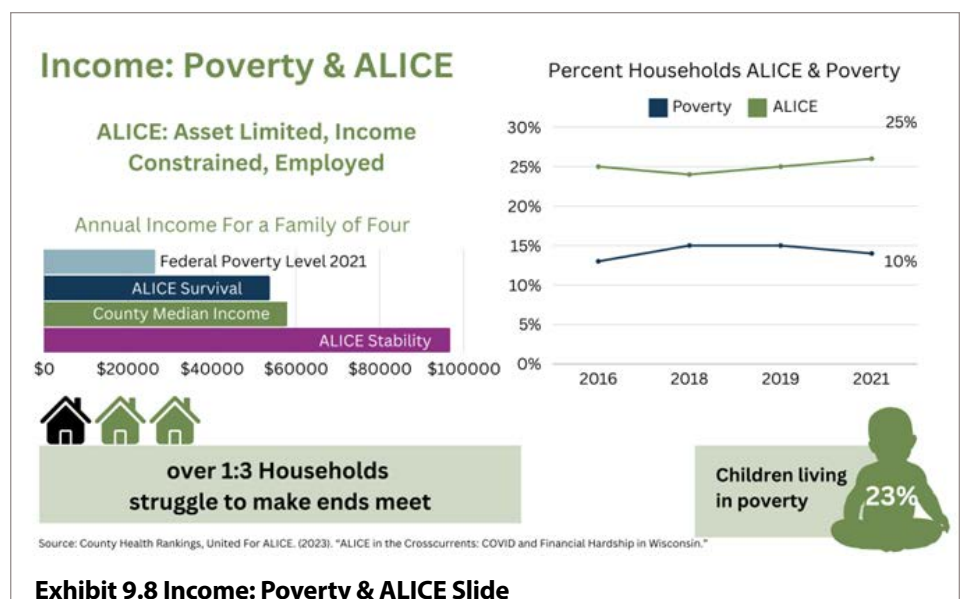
Income: Poverty & ALICE

ALICE: Asset Limited, Income Constrained, Employed

Annual Income For a Family of Four

Federal Poverty Level 2021
ALICE Survival
County Median Income
ALICE Stability

$0 $20000 $40000 $60000 $80000 $100000

Percent Households ALICE & Poverty

Poverty ALICE

30%
25%
20%
15%
10%
5%
0%

25%
10%

2016 2018 2019 2021

over 1:3 Households struggle to make ends meet

Children living in poverty

23%

Source: County Health Rankings, United For ALICE. (2023). "ALICE in the Crosscurrents: COVID and Financial Hardship in Wisconsin."

Exhibit 9.8 Income: Poverty & ALICE Slide